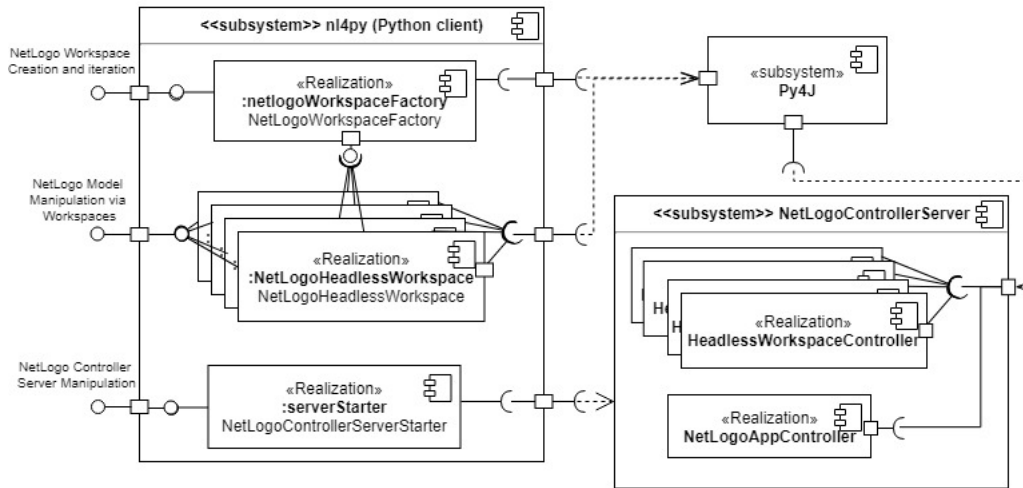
<<subsystem>> nl4py (Python client)

NetLogo Workspace Creation and iteration

«Realization»
:netlogoWorkspaceFactory
NetLogoWorkspaceFactory

«subsystem»
Py4J

NetLogo Model Manipulation via Workspaces

«Realization»
:NetLogoHeadlessWorkspace
NetLogoHeadlessWorkspace

<<subsystem>> NetLogoControllerServer

He
H
«Realization»
HeadlessWorkspaceController

NetLogo Controller Server Manipulation

«Realization»
:serverStarter
NetLogoControllerServerStarter

«Realization»
NetLogoAppController